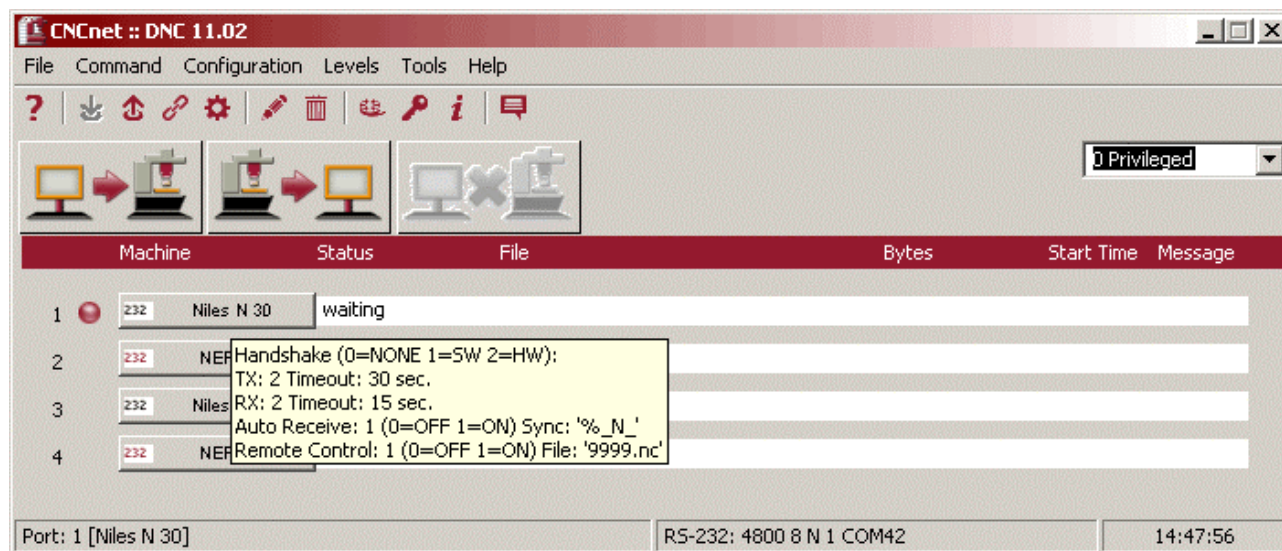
CNCnet :: DNC 11.02

File Command Configuration Levels Tools Help

0 Privileged

Machine Status File Bytes Start Time Message

1 232 Niles N 30 waiting

2 232 NEF

3 232 Niles

4 232 NEF

Handshake (0=NONE 1=SW 2=HW):
TX: 2 Timeout: 30 sec.
RX: 2 Timeout: 15 sec.
Auto Receive: 1 (0=OFF 1=ON) Sync: '%_N_'
Remote Control: 1 (0=OFF 1=ON) File: '9999.nc'

Port: 1 [Niles N 30] RS-232: 4800 8 N 1 COM42 14:47:56